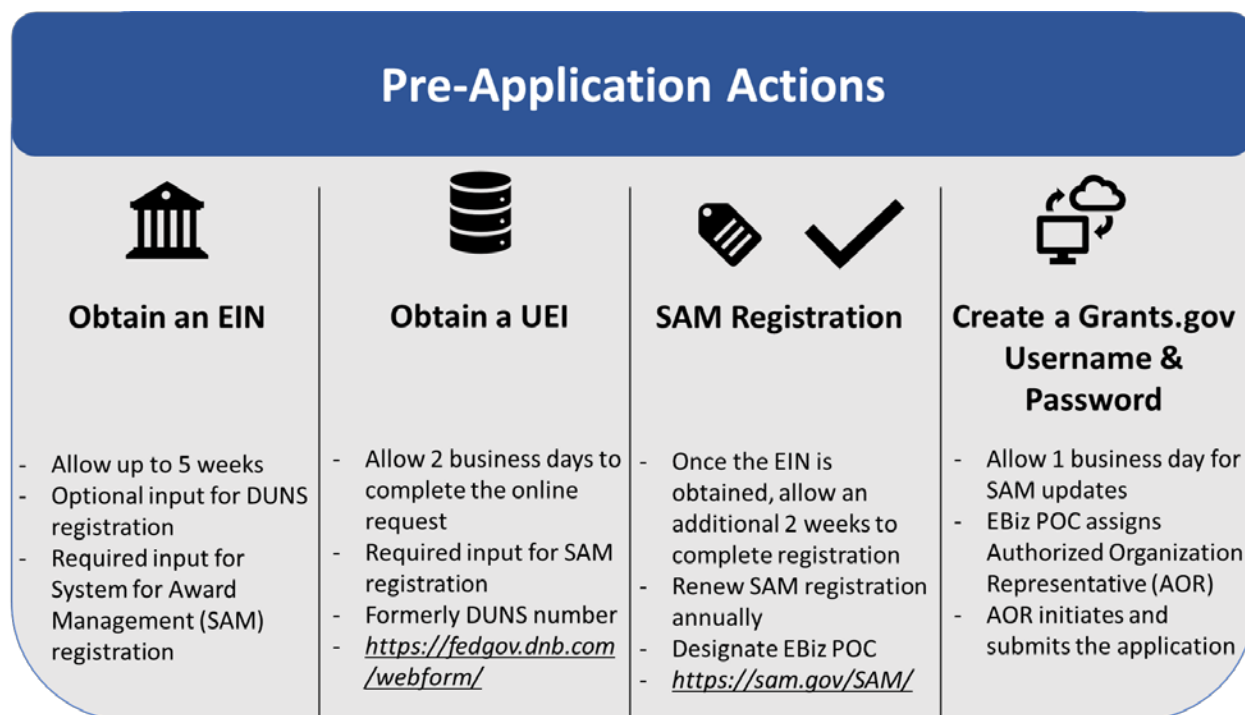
Pre-Application Actions

Obtain an EIN

- Allow up to 5 weeks
- Optional input for DUNS registration
- Required input for System for Award Management (SAM) registration

Obtain a UEI

- Allow 2 business days to complete the online request
- Required input for SAM registration
- Formerly DUNS number
- https://fedgov.dnb.com/webform/

SAM Registration

- Once the EIN is obtained, allow an additional 2 weeks to complete registration
- Renew SAM registration annually
- Designate EBiz POC
- https://sam.gov/SAM/

Create a Grants.gov Username & Password

- Allow 1 business day for SAM updates
- EBiz POC assigns Authorized Organization Representative (AOR)
- AOR initiates and submits the application